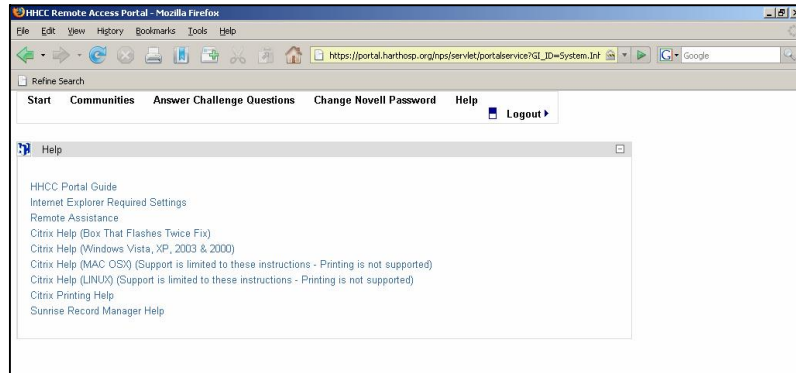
HHCC Remote Access Portal - Mozilla Firefox

File Edit View History Bookmarks Tools Help

https://portal.harthosp.org/nps/servlet/portalservice?GI_ID=System.Inh

Google

Refine Search

Start Communities Answer Challenge Questions Change Novell Password Help

Logout ▸

Help

HHCC Portal Guide
Internet Explorer Required Settings
Remote Assistance
Citrix Help (Box That Flashes Twice Fix)
Citrix Help (Windows Vista, XP, 2003 & 2000)
Citrix Help (MAC OSX) (Support is limited to these instructions - Printing is not supported)
Citrix Help (LINUX) (Support is limited to these instructions - Printing is not supported)
Citrix Printing Help
Sunrise Record Manager Help